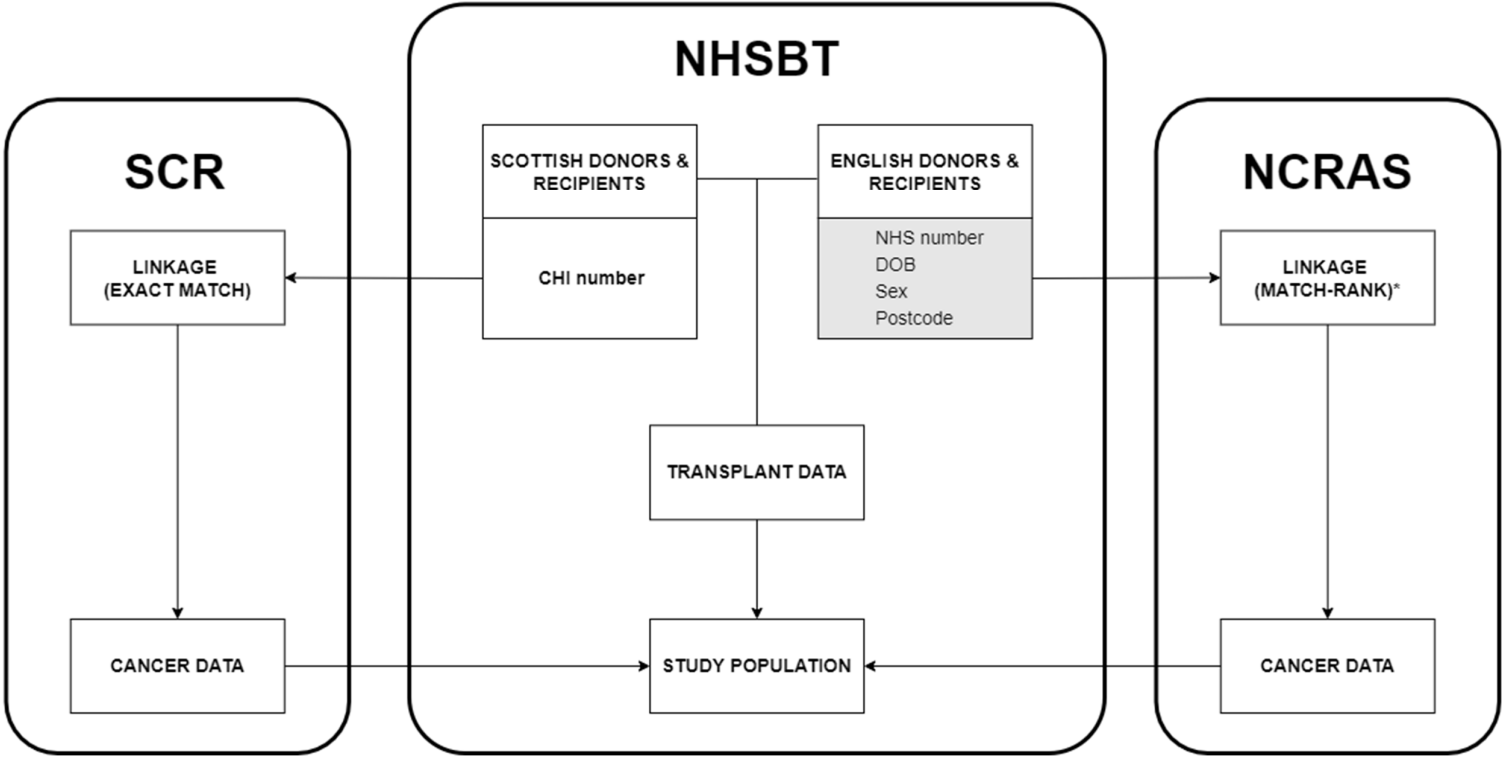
NHSBT

SCR

SCOTTISH DONORS & RECIPIENTS

CHI number

ENGLISH DONORS & RECIPIENTS

NHS number
DOB
Sex
Postcode

NCRAS

LINKAGE (EXACT MATCH)

LINKAGE (MATCH-RANK)*

TRANSPLANT DATA

CANCER DATA

STUDY POPULATION

CANCER DATA